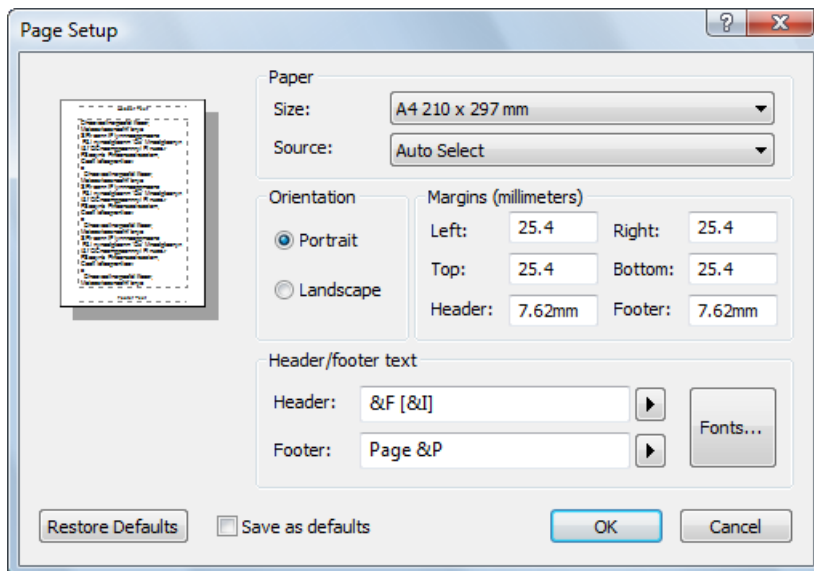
Page Setup

?
X

Paper
Size: A4 210 x 297 mm
Source: Auto Select

Orientation
Portrait
Landscape

Margins (millimeters)
Left: 25.4
Right: 25.4
Top: 25.4
Bottom: 25.4
Header: 7.62mm
Footer: 7.62mm

Header/footer text
Header: &F [&I]
Footer: Page &P
Fonts...

Restore Defaults
Save as defaults
OK
Cancel